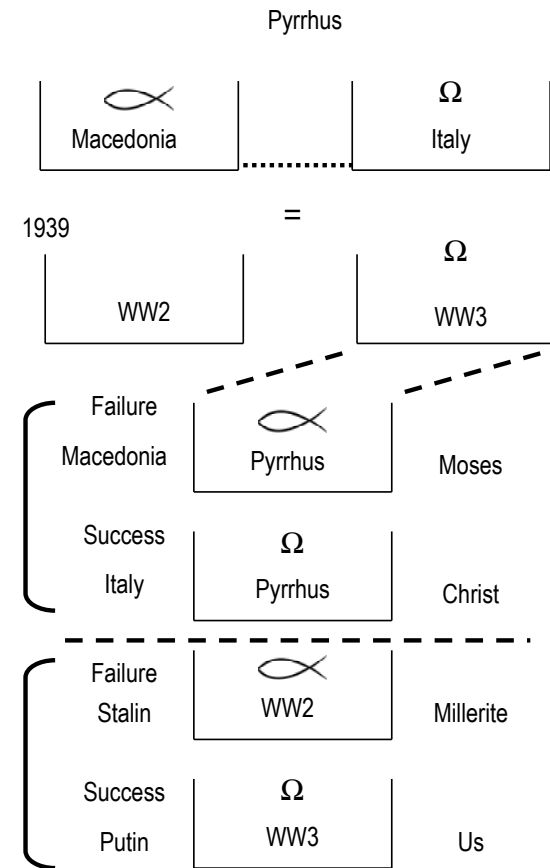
Pyrrhus

$\Omega$

Macedonia

Italy

=

1939

$\Omega$

WW2

WW3

Failure

Macedonia

Pyrrhus

Moses

Success

$\Omega$

Italy

Pyrrhus

Christ

Failure

Stalin

WW2

Millerite

Success

$\Omega$

Putin

WW3

Us